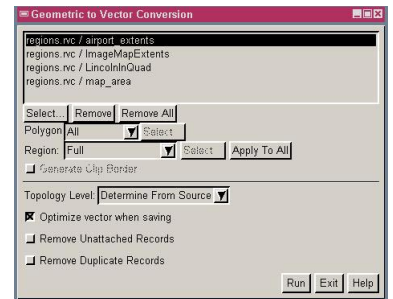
Geometric to Vector Conversion

regions.rvc / airport_extents
regions.rvc / ImageMapExtents
regions.rvc / LincolnInQuad
regions.rvc / map_area

Select... Remove Remove All

Polygon All Select

Region: Full Select Apply To All

Generate Clip Border

Topology Level: Determine From Source

Optimize vector when saving

Remove Unattached Records

Remove Duplicate Records

Run Exit Help